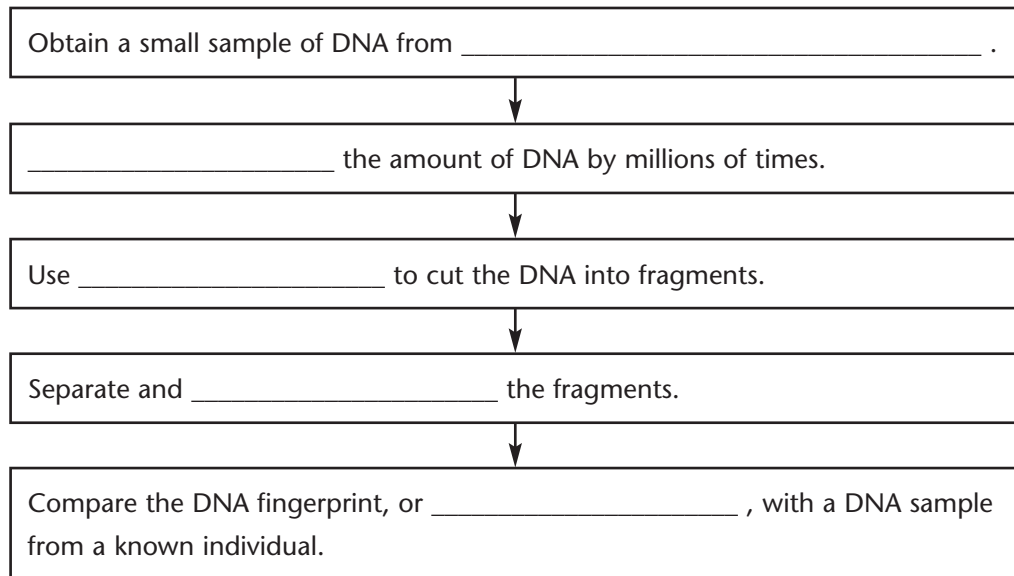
Obtain a small sample of DNA from ______________________________________ .

______________________ the amount of DNA by millions of times.

Use ______________________ to cut the DNA into fragments.

Separate and ______________________ the fragments.

Compare the DNA fingerprint, or ______________________ , with a DNA sample from a known individual.